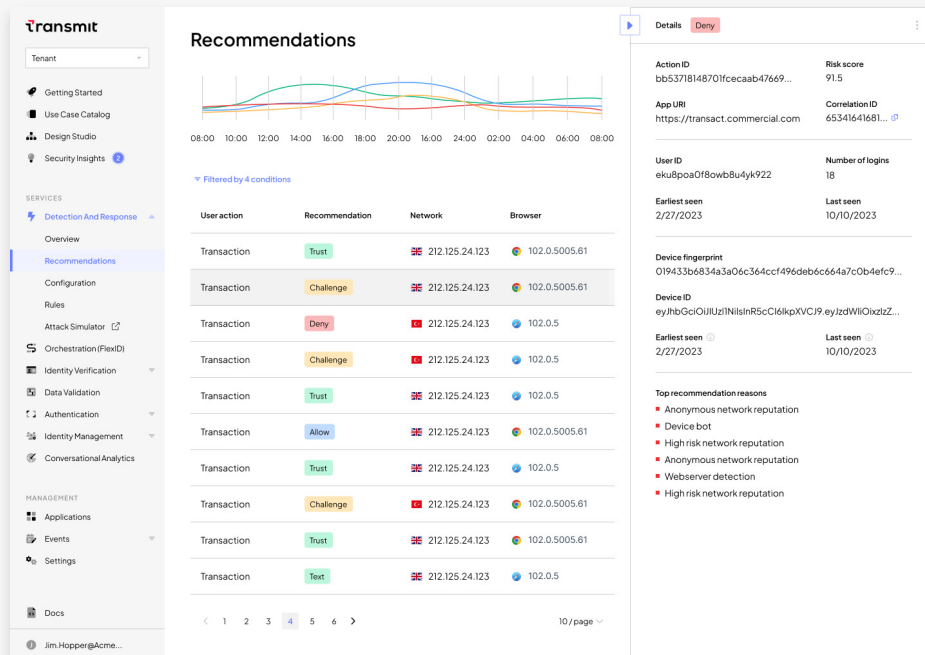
transmit

Tenant

Getting Started
Use Case Catalog
Design Studio
Security Insights 2

SERVICES
Detection And Response
Overview
Recommendations
Configuration
Rules
Attack Simulator
Orchestration (FlexID)
Identity Verification
Data Validation
Authentication
Identity Management
Conversational Analytics

MANAGEMENT
Applications
Events
Settings

Docs
Jim.Hopper@Acme...

Recommendations

08:00 10:00 12:00 14:00 16:00 18:00 20:00 16:00 24:00 02:00 04:00 06:00 08:00

Filtered by 4 conditions

| User action | Recommendation | Network | Browser |
|---|---|---|---|
| Transaction | Trust | 212.125.24.123 | 102.0.5005.61 |
| Transaction | Challenge | 212.125.24.123 | 102.0.5005.61 |
| Transaction | Deny | 212.125.24.123 | 102.0.5 |
| Transaction | Challenge | 212.125.24.123 | 102.0.5 |
| Transaction | Trust | 212.125.24.123 | 102.0.5 |
| Transaction | Allow | 212.125.24.123 | 102.0.5005.61 |
| Transaction | Trust | 212.125.24.123 | 102.0.5 |
| Transaction | Challenge | 212.125.24.123 | 102.0.5005.61 |
| Transaction | Trust | 212.125.24.123 | 102.0.5005.61 |
| Transaction | Text | 212.125.24.123 | 102.0.5 |

< 1 2 3 4 5 6 >
10 / page

Details Deny

Action ID
bb53718148701fcecaab47669...
Risk score
91.5
App URI
https://transact.commercial.com
Correlation ID
65341641681...

User ID
eku8poa0f8owb8u4yk922
Number of logins
18
Earliest seen
2/27/2023
Last seen
10/10/2023

Device fingerprint
019433b6834a3a06c364ccf496deb6c664a7c0b4efc9...
Device ID
eyJhbGciOiJIUzI1NiIsInR5cCI6IkpXVCJ9.eyJzdWliOixzlzZ...
Earliest seen
2/27/2023
Last seen
10/10/2023

Top recommendation reasons
Anonymous network reputation
Device bot
High risk network reputation
Anonymous network reputation
Webserver detection
High risk network reputation